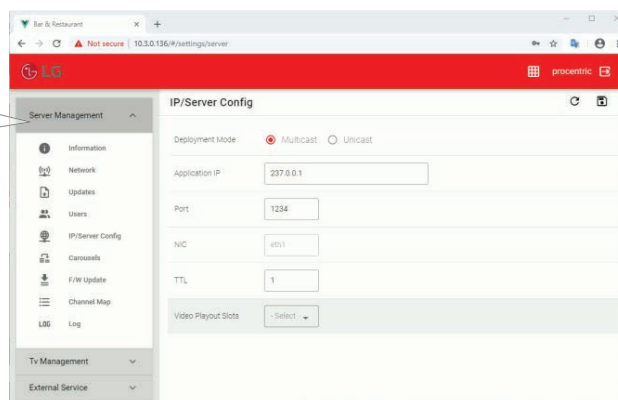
Bar & Restaurant
×
+
Not secure | 10.3.0.136/#/settings/server
LG
procentric
Server Management
Information
Network
Updates
Users
IP/Server Config
Carousels
F/W Update
Channel Map
LOG Log
Tv Management
External Service
IP/Server Config
Deployment Mode
Multicast
Unicast
Application IP
237.0.0.1
Port
1234
NIC
eth1
TTL
1
Video Playout Slots
- Select -